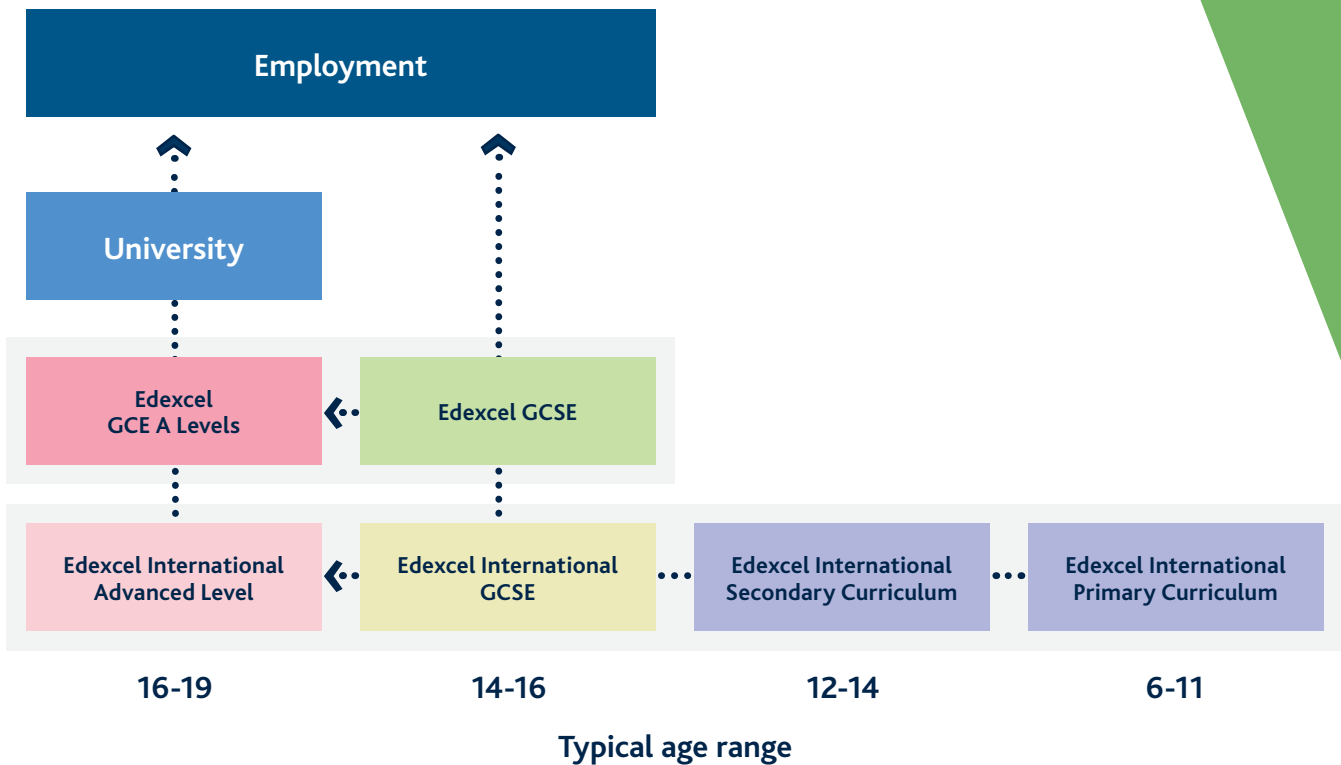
Employment

University

Edexcel GCE A Levels

Edexcel GCSE

Edexcel International Advanced Level

Edexcel International GCSE

Edexcel International Secondary Curriculum

Edexcel International Primary Curriculum

16-19

14-16

12-14

6-11

Typical age range